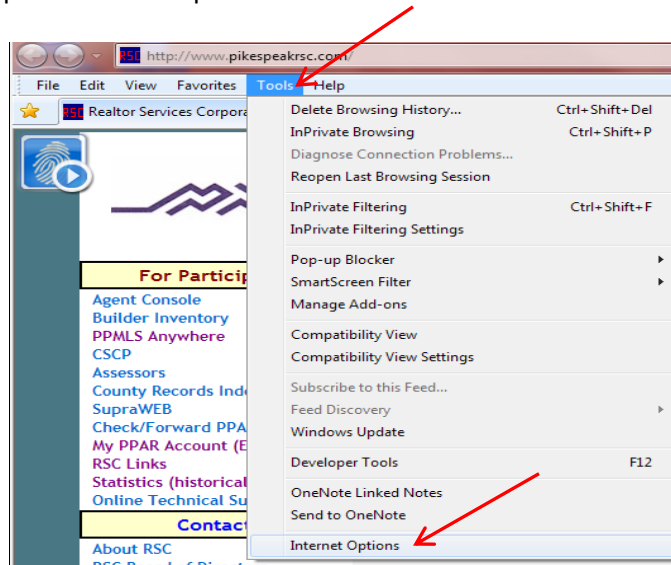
RSC http://www.pikespeakrsc.com/

File Edit View Favorites Tools Help

RSC Realtor Services Corpora

Delete Browsing History... Ctrl+Shift+Del
InPrivate Browsing Ctrl+Shift+P
Diagnose Connection Problems...
Reopen Last Browsing Session

InPrivate Filtering Ctrl+Shift+F
InPrivate Filtering Settings

Pop-up Blocker
SmartScreen Filter
Manage Add-ons

Compatibility View
Compatibility View Settings

Subscribe to this Feed...
Feed Discovery
Windows Update

Developer Tools F12

OneNote Linked Notes
Send to OneNote

Internet Options

For Particip

Agent Console
Builder Inventory
PPMLS Anywhere
CSCP
Assessors
County Records Ind
SupraWEB
Check/Forward PPA
My PPAR Account (E
RSC Links
Statistics (historica
Online Technical Su

Contac

About RSC
RSC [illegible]